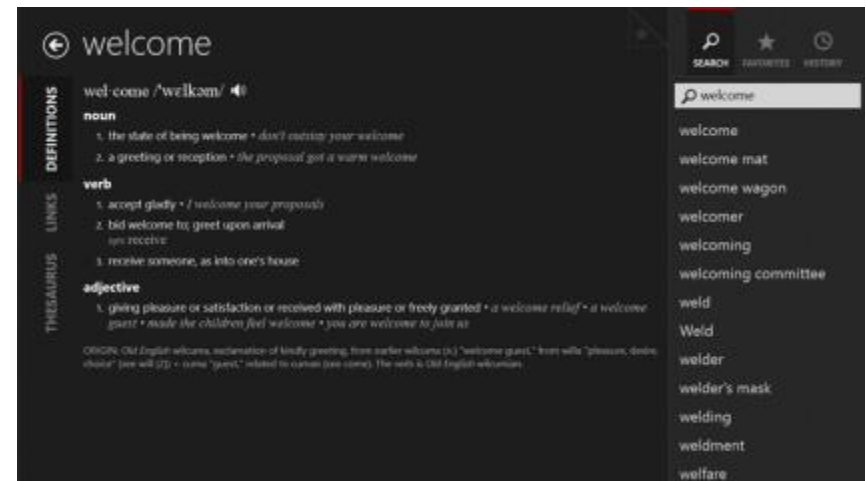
welcome

DEFINITIONS
LINKS
THESAURUS

wel·come /ˈwɛlkəm/

noun
1. the state of being welcome • don't outstay your welcome
2. a greeting or reception • the proposal got a warm welcome

verb
1. accept gladly • I welcome your proposals
2. bid welcome to; greet upon arrival
syn receive
3. receive someone, as into one's house

adjective
1. giving pleasure or satisfaction or received with pleasure or freely granted • a welcome relief • a welcome guest • made the children feel welcome • you are welcome to join us

ORIGIN: Old English wilcuma, exclamation of kindly greeting, from earlier wilcuma (n.) "welcome guest," from willa "pleasure, desire, choice" (see will (2)) + cuma "guest," related to cuman (see come). The verb is Old English wilcumian.

SEARCH FAVORITES HISTORY

welcome

welcome
welcome mat
welcome wagon
welcomer
welcoming
welcoming committee
weld
Weld
welder
welder's mask
welding
weldment
welfare